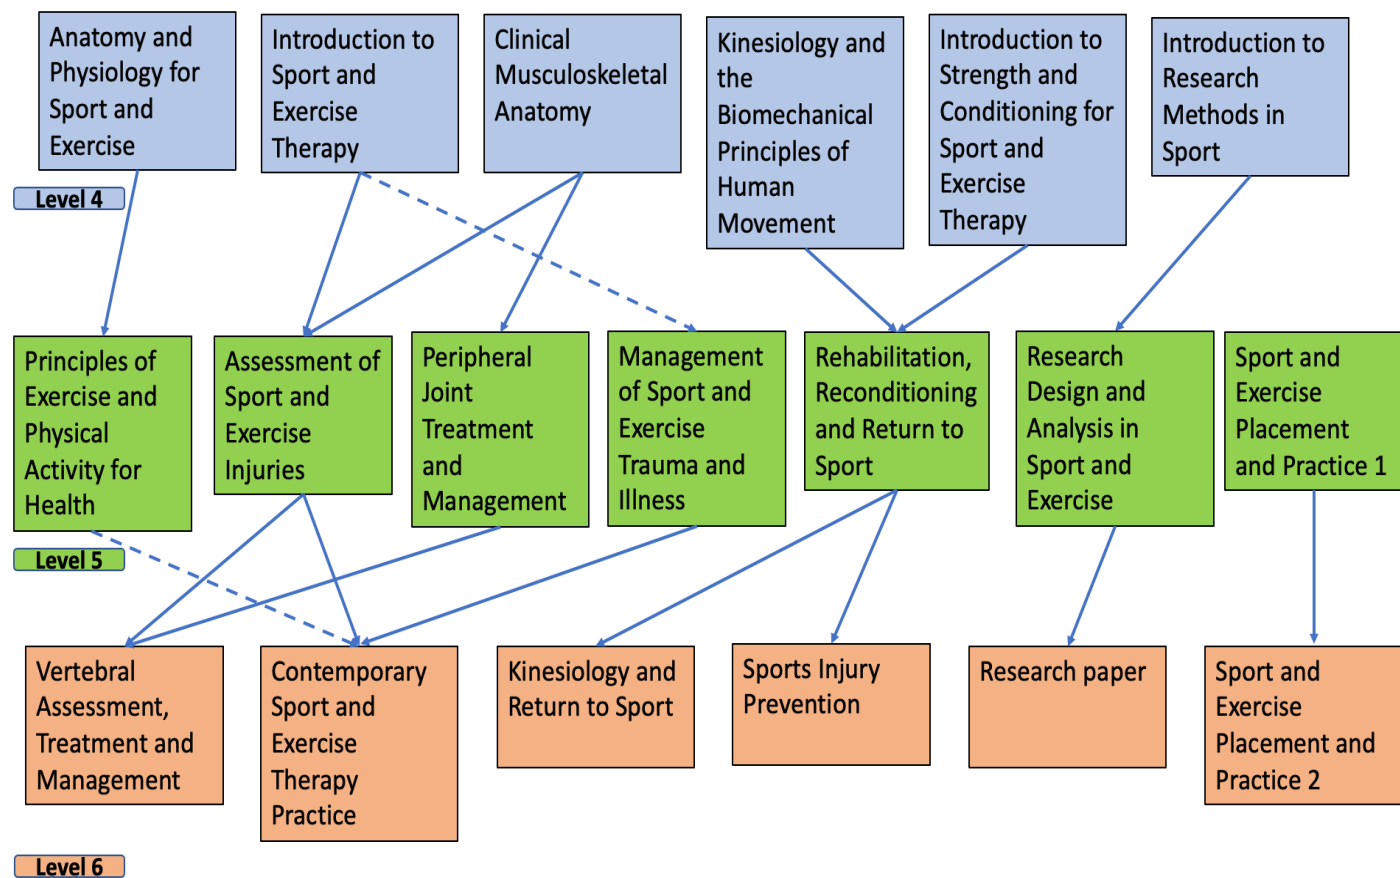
Anatomy and Physiology for Sport and Exercise

Introduction to Sport and Exercise Therapy

Clinical Musculoskeletal Anatomy

Kinesiology and the Biomechanical Principles of Human Movement

Introduction to Strength and Conditioning for Sport and Exercise Therapy

Introduction to Research Methods in Sport

Level 4

Principles of Exercise and Physical Activity for Health

Assessment of Sport and Exercise Injuries

Peripheral Joint Treatment and Management

Management of Sport and Exercise Trauma and Illness

Rehabilitation, Reconditioning and Return to Sport

Research Design and Analysis in Sport and Exercise

Sport and Exercise Placement and Practice 1

Level 5

Vertebral Assessment, Treatment and Management

Contemporary Sport and Exercise Therapy Practice

Kinesiology and Return to Sport

Sports Injury Prevention

Research paper

Sport and Exercise Placement and Practice 2

Level 6